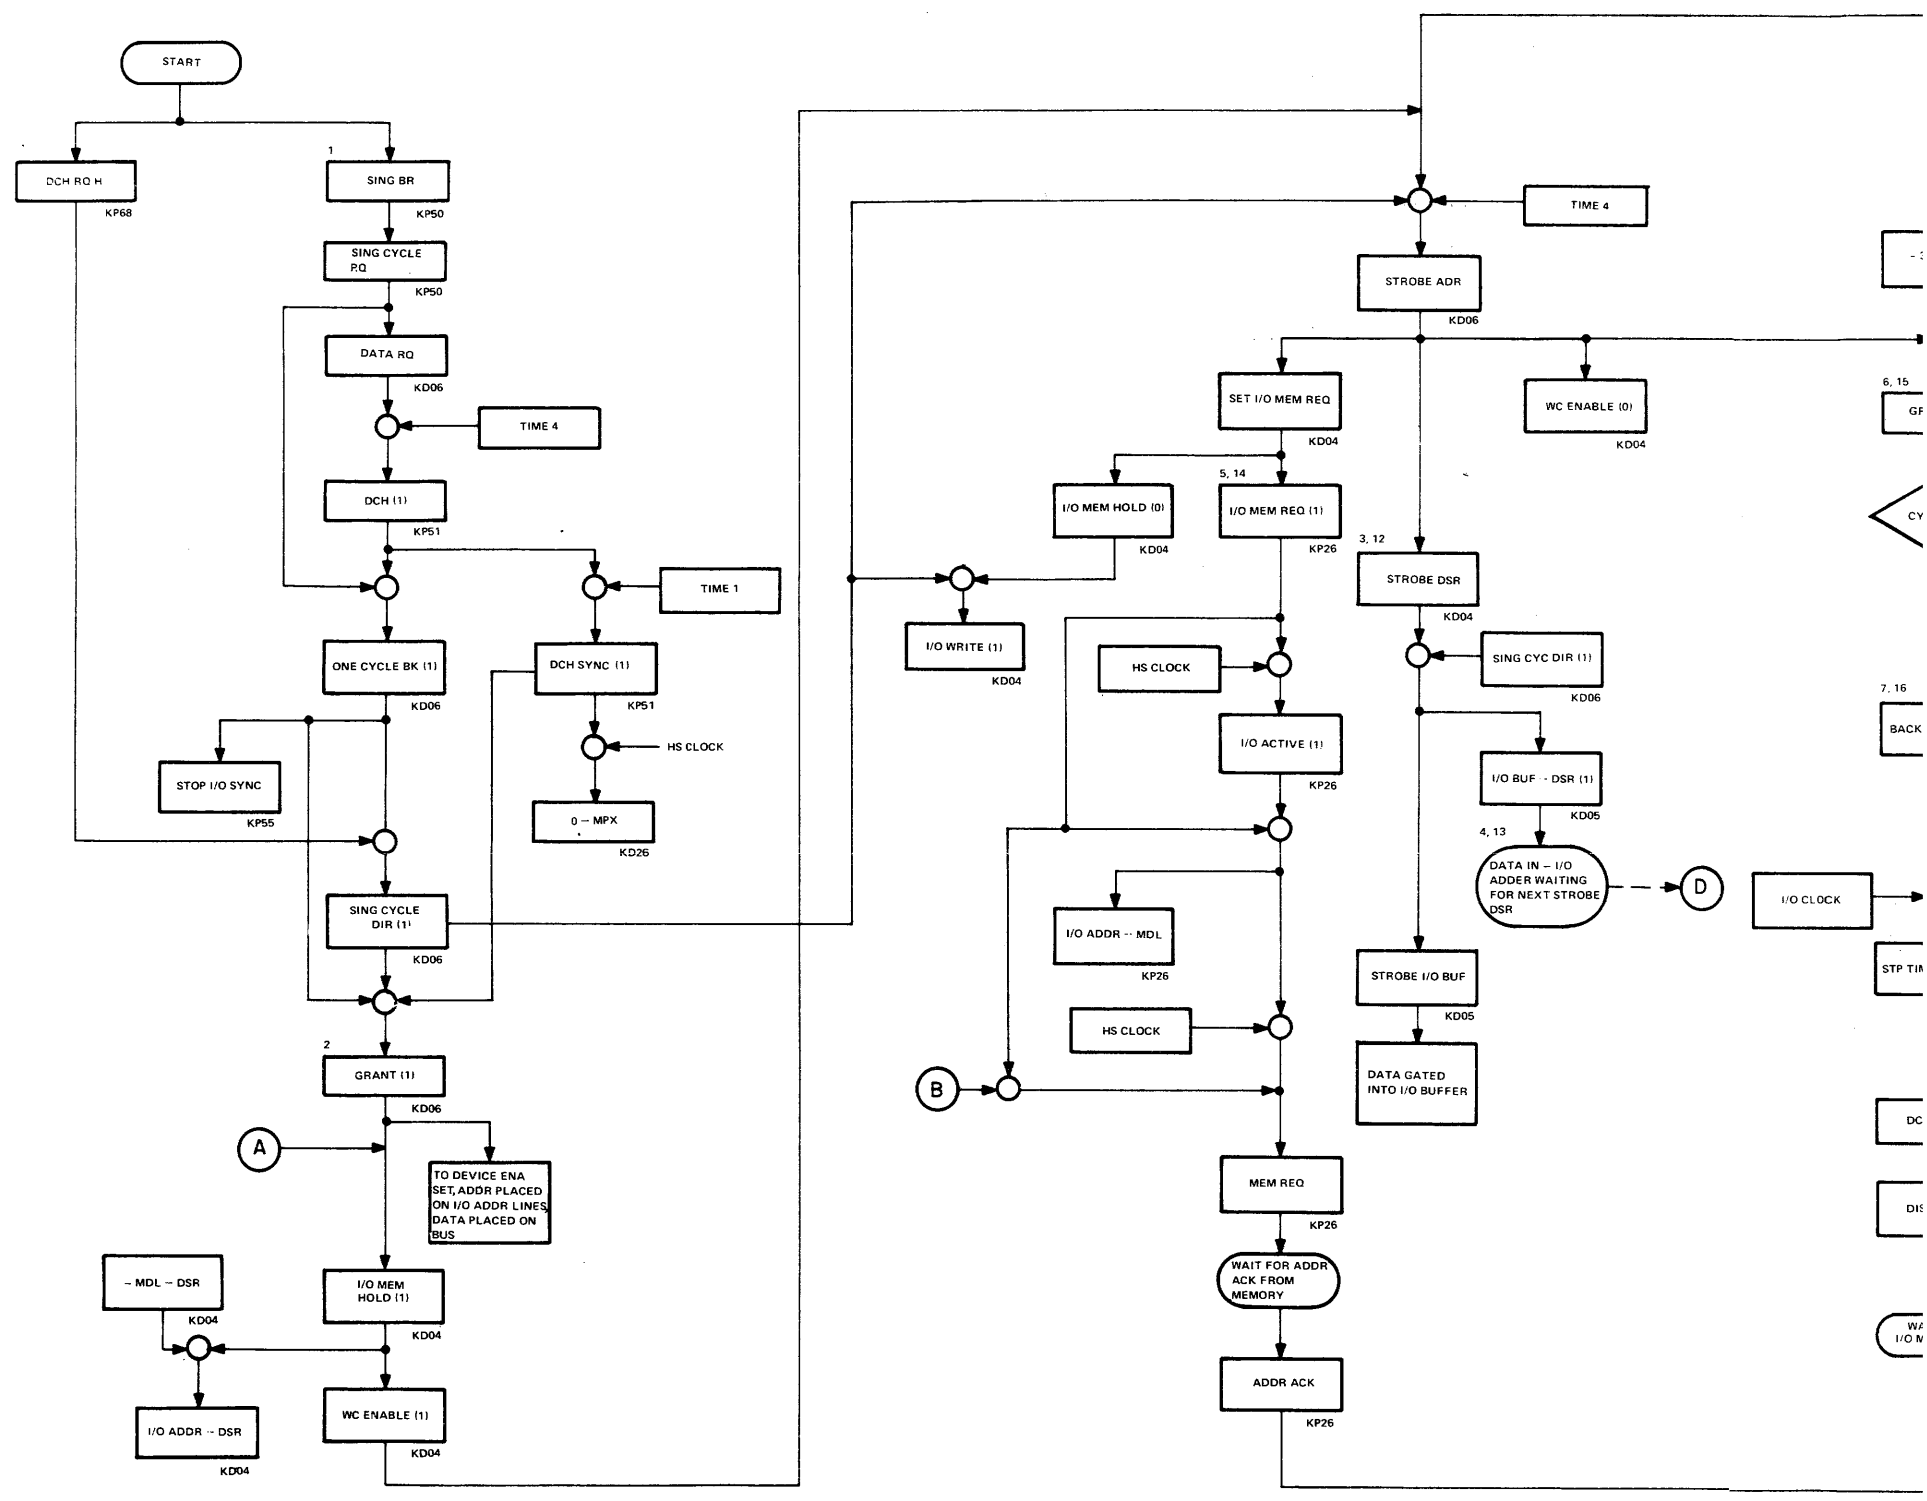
START

DCH RQ H
KP68

1
SING BR
KP50

SING CYCLE RQ
KP50

DATA RQ
KD06

TIME 4

DCH (1)
KP51

TIME 1

ONE CYCLE BK (1)
KD06

DCH SYNC (1)
KP51

HS CLOCK

STOP I/O SYNC
KP55

0 – MPX
KD26

SING CYCLE DIR (1)
KD06

2
GRANT (1)
KD06

A

TO DEVICE ENA SET, ADDR PLACED ON I/O ADDR LINES DATA PLACED ON BUS

– MDL – DSR
KD04

I/O MEM HOLD (1)
KD04

WC ENABLE (1)
KD04

I/O ADDR – DSR
KD04

I/O WRITE (1)
KD04

I/O MEM HOLD (0)
KD04

HS CLOCK

I/O ADDR – MDL
KP26

HS CLOCK

B

TIME 4

STROBE ADR
KD06

SET I/O MEM REQ
KD04

WC ENABLE (0)
KD04

5, 14
I/O MEM REQ (1)
KP26

I/O ACTIVE (1)
KP26

MEM REQ
KP26

WAIT FOR ADDR ACK FROM MEMORY

ADDR ACK
KP26

3, 12
STROBE DSR
KD04

SING CYC DIR (1)
KD06

I/O BUF – DSR (1)
KD05

4, 13
DATA IN – I/O ADDER WAITING FOR NEXT STROBE DSR

D

STROBE I/O BUF
KD05

DATA GATED INTO I/O BUFFER

I/O CLOCK

– 3

6, 15
GF

CY

7, 16
BACK

STP TIM

DC

DIS

WA
I/O M